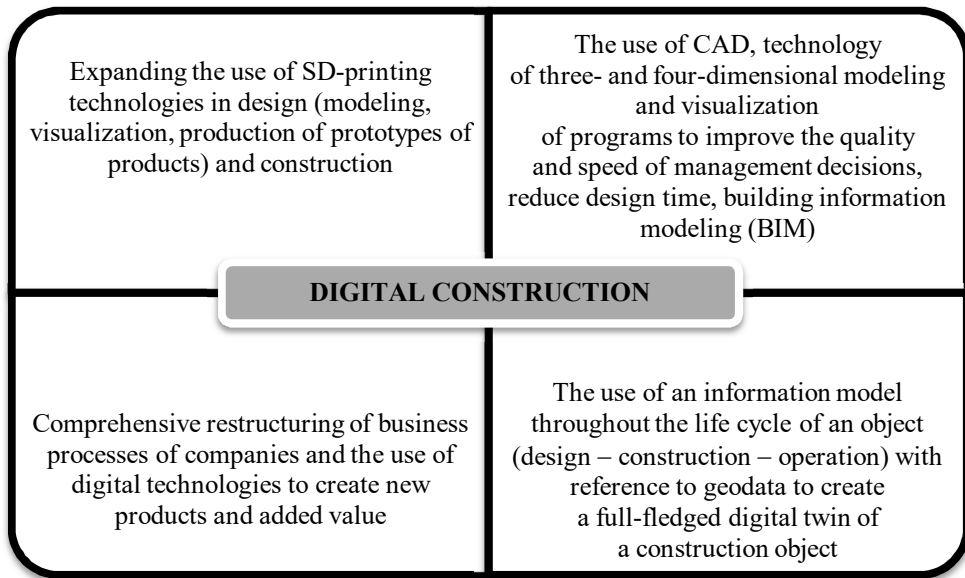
Expanding the use of SD-printing technologies in design (modeling, visualization, production of prototypes of products) and construction

The use of CAD, technology of three- and four-dimensional modeling and visualization of programs to improve the quality and speed of management decisions, reduce design time, building information modeling (BIM)

DIGITAL CONSTRUCTION

Comprehensive restructuring of business processes of companies and the use of digital technologies to create new products and added value

The use of an information model throughout the life cycle of an object (design – construction – operation) with reference to geodata to create a full-fledged digital twin of a construction object